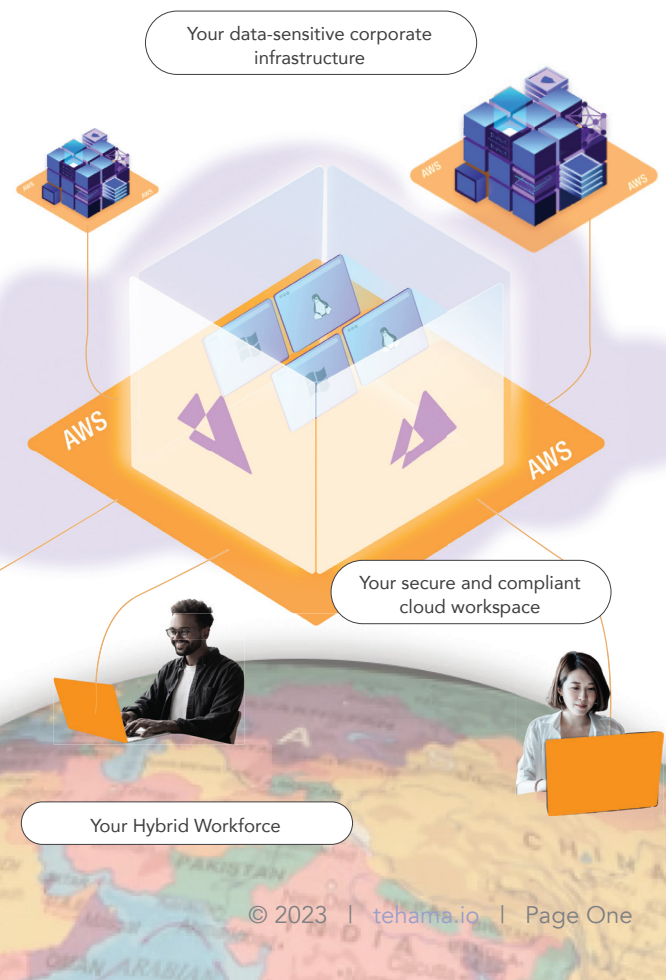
Your data-sensitive corporate infrastructure

AWS

AWS

AWS

AWS

AWS

AWS

Your secure and compliant cloud workspace

Your Hybrid Workforce

PAKISTAN

INDIA

CHINA

ARABIAN

© 2023 | tehama.io | Page One